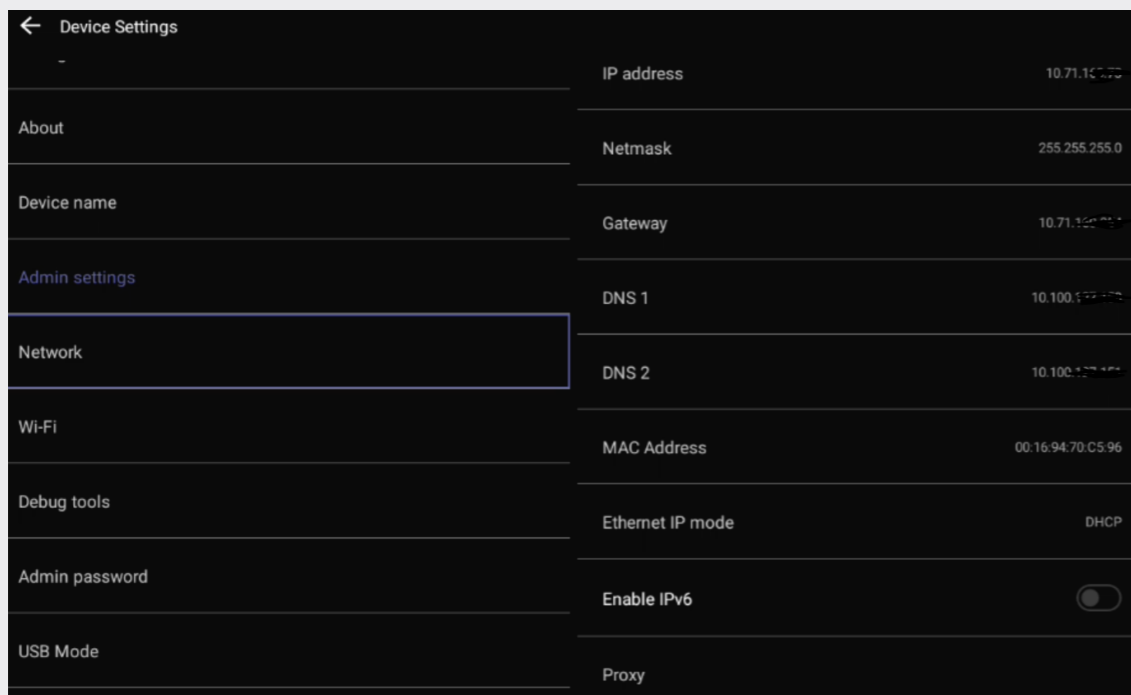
← Device Settings

-

About

Device name

Admin settings

Network

Wi-Fi

Debug tools

Admin password

USB Mode

IP address 10.71.1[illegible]

Netmask 255.255.255.0

Gateway 10.71.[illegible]

DNS 1 10.100.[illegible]

DNS 2 10.100.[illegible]

MAC Address 00:16:94:70:C5:96

Ethernet IP mode DHCP

Enable IPv6

Proxy